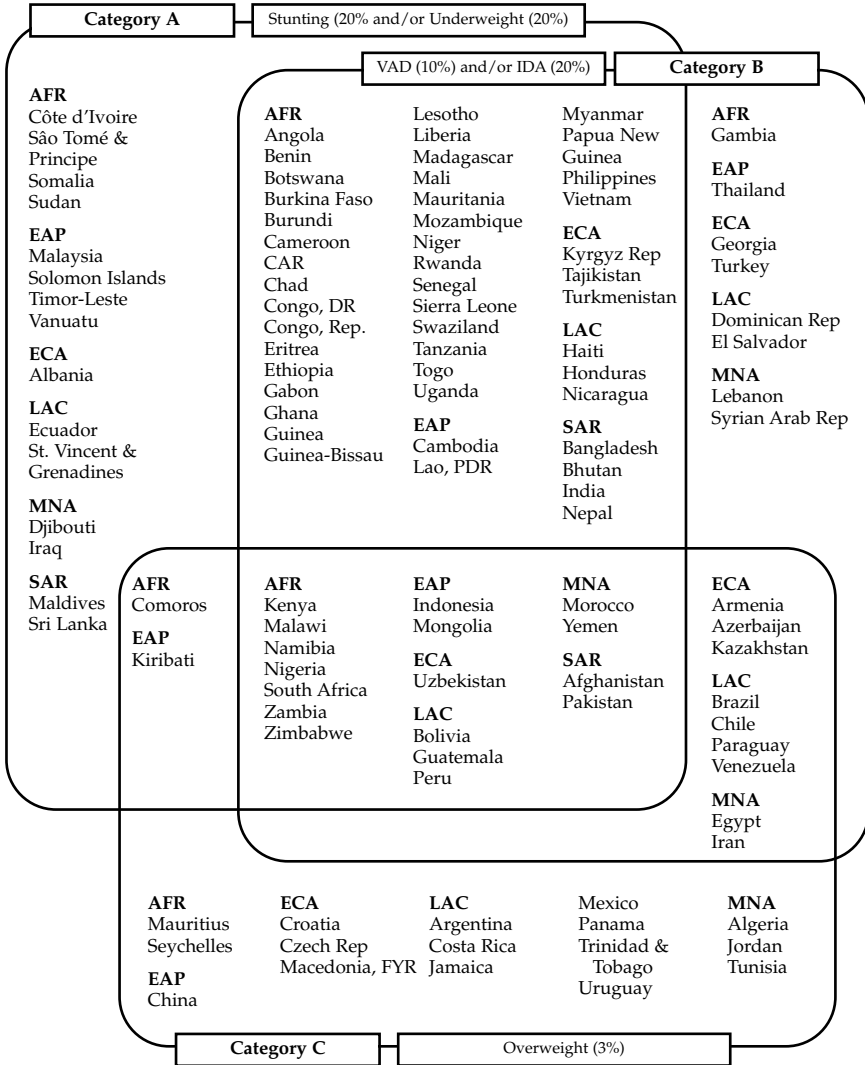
Category A

Stunting (20% and/or Underweight (20%)

VAD (10%) and/or IDA (20%)

Category B

AFR
Côte d'Ivoire
Sâo Tomé & Principe
Somalia
Sudan

EAP
Malaysia
Solomon Islands
Timor-Leste
Vanuatu

ECA
Albania

LAC
Ecuador
St. Vincent & Grenadines

MNA
Djibouti
Iraq

SAR
Maldives
Sri Lanka

AFR
Angola
Benin
Botswana
Burkina Faso
Burundi
Cameroon
CAR
Chad
Congo, DR
Congo, Rep.
Eritrea
Ethiopia
Gabon
Ghana
Guinea
Guinea-Bissau
Lesotho
Liberia
Madagascar
Mali
Mauritania
Mozambique
Niger
Rwanda
Senegal
Sierra Leone
Swaziland
Tanzania
Togo
Uganda

EAP
Cambodia
Lao, PDR
Myanmar
Papua New Guinea
Philippines
Vietnam

ECA
Kyrgyz Rep
Tajikistan
Turkmenistan

LAC
Haiti
Honduras
Nicaragua

SAR
Bangladesh
Bhutan
India
Nepal

AFR
Gambia

EAP
Thailand

ECA
Georgia
Turkey

LAC
Dominican Rep
El Salvador

MNA
Lebanon
Syrian Arab Rep

AFR
Comoros

EAP
Kiribati

AFR
Kenya
Malawi
Namibia
Nigeria
South Africa
Zambia
Zimbabwe

EAP
Indonesia
Mongolia

ECA
Uzbekistan

LAC
Bolivia
Guatemala
Peru

MNA
Morocco
Yemen

SAR
Afghanistan
Pakistan

ECA
Armenia
Azerbaijan
Kazakhstan

LAC
Brazil
Chile
Paraguay
Venezuela

MNA
Egypt
Iran

AFR
Mauritius
Seychelles

EAP
China

ECA
Croatia
Czech Rep
Macedonia, FYR

LAC
Argentina
Costa Rica
Jamaica
Mexico
Panama
Trinidad & Tobago
Uruguay

MNA
Algeria
Jordan
Tunisia

Category C

Overweight (3%)